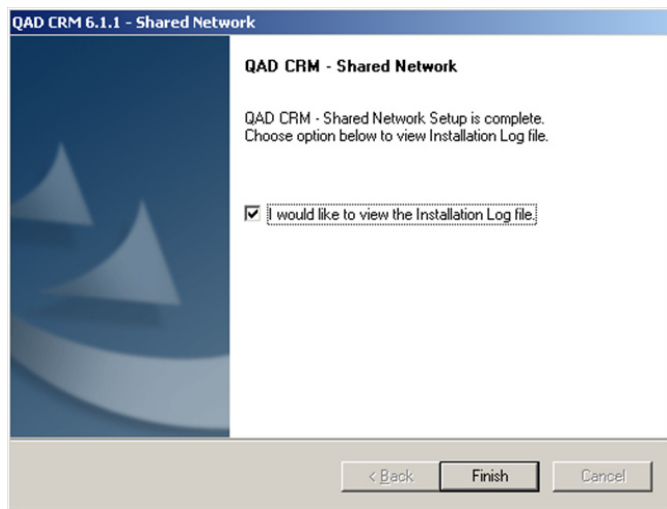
QAD CRM 6.1.1 - Shared Network

QAD CRM - Shared Network

QAD CRM - Shared Network Setup is complete. Choose option below to view Installation Log file.

☑ I would like to view the Installation Log file.

< Back
Finish
Cancel